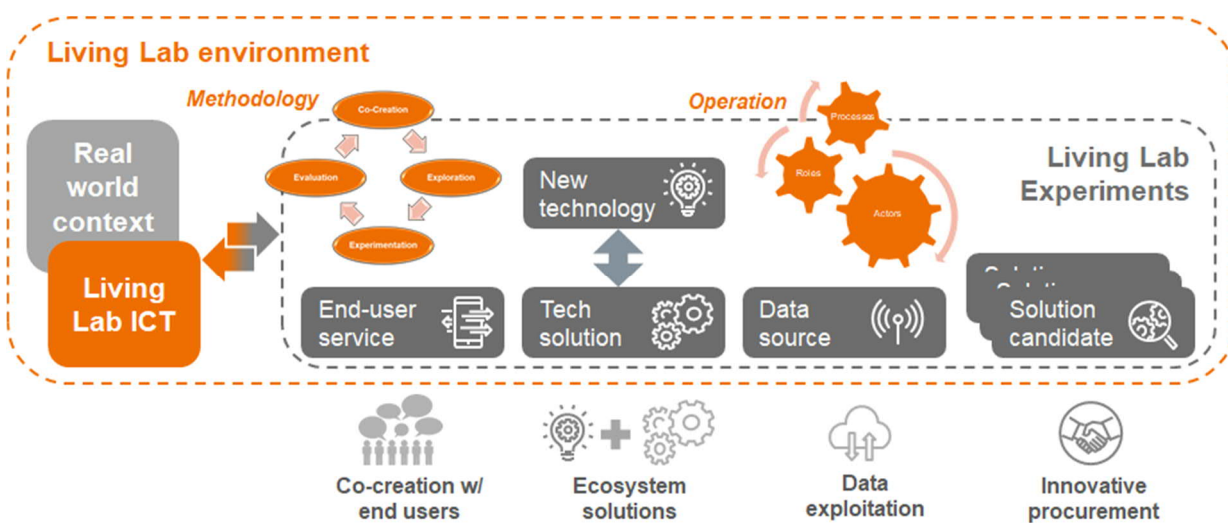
Living Lab environment

Methodology

Co-Creation

Evaluation

Exploration

Experimentation

Operation

Processes

Roles

Actors

Living Lab Experiments

Real world context

Living Lab ICT

New technology

End-user service

Tech solution

Data source

Solution candidate

Co-creation w/ end users

Ecosystem solutions

Data exploitation

Innovative procurement